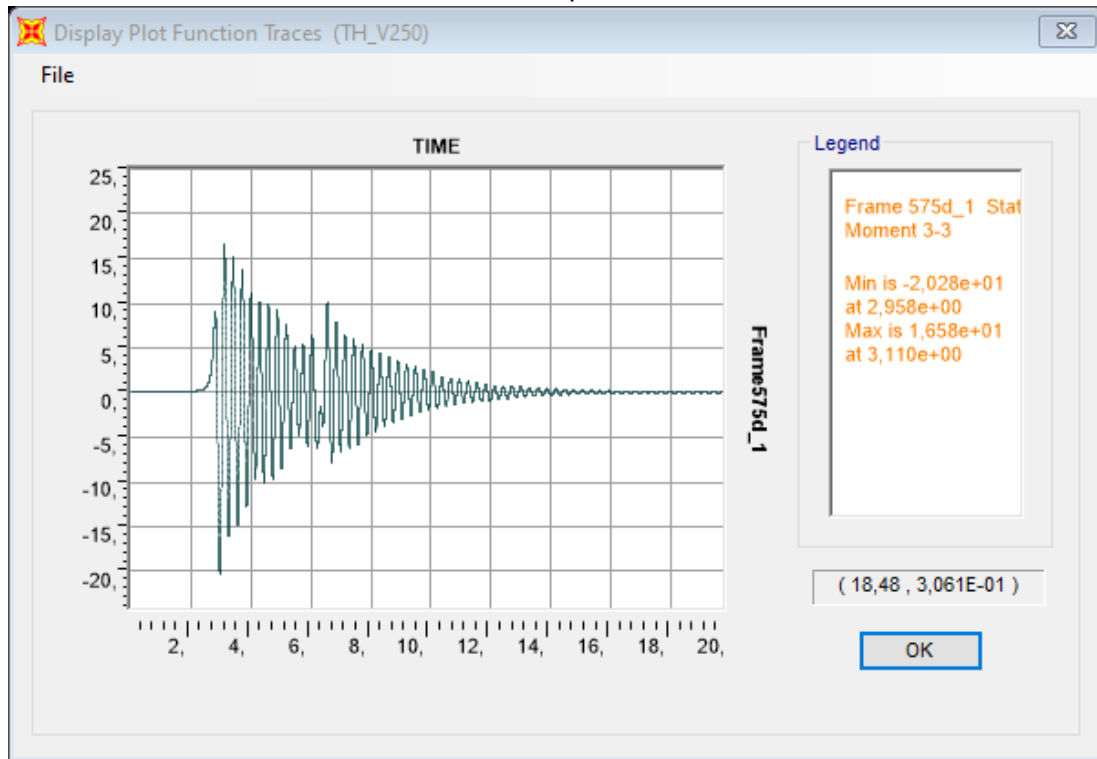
Display Plot Function Traces (TH_V250)

File

TIME

25,
20,
15,
10,
5,
0,
-5,
-10,
-15,
-20,

2, 4, 6, 8, 10, 12, 14, 16, 18, 20,

Frame575d_1

Legend

Frame 575d_1 Stat
Moment 3-3

Min is -2,028e+01
at 2,958e+00
Max is 1,658e+01
at 3,110e+00

( 18,48 , 3,061E-01 )

OK